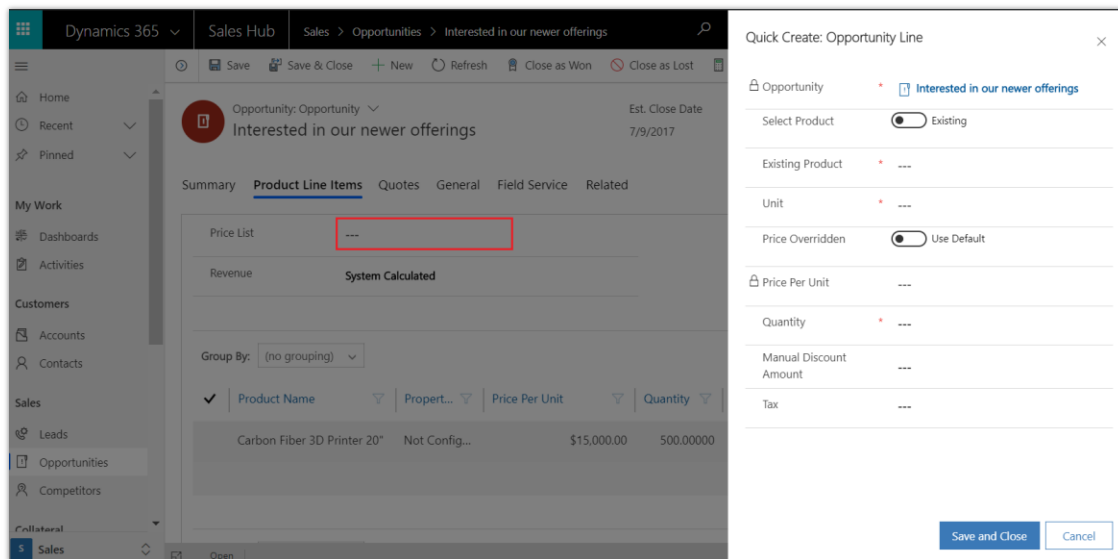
Dynamics 365 Sales Hub Sales > Opportunities > Interested in our newer offerings

Home
Recent
Pinned

My Work
Dashboards
Activities

Customers
Accounts
Contacts

Sales
Leads
Opportunities
Competitors

Collateral

S Sales

Save Save & Close + New Refresh Close as Won Close as Lost

Opportunity: Opportunity
Interested in our newer offerings

Est. Close Date
7/9/2017

Summary Product Line Items Quotes General Field Service Related

Price List ---
Revenue System Calculated

Group By: (no grouping)

| ✓ | Product Name | Propert... | Price Per Unit | Quantity |
|---|---|---|---|---|
| | Carbon Fiber 3D Printer 20" | Not Config... | $15,000.00 | 500.00000 |

Open

Quick Create: Opportunity Line

Opportunity * Interested in our newer offerings
Select Product Existing
Existing Product * ---
Unit * ---
Price Overridden Use Default
Price Per Unit ---
Quantity * ---
Manual Discount Amount ---
Tax ---

Save and Close Cancel